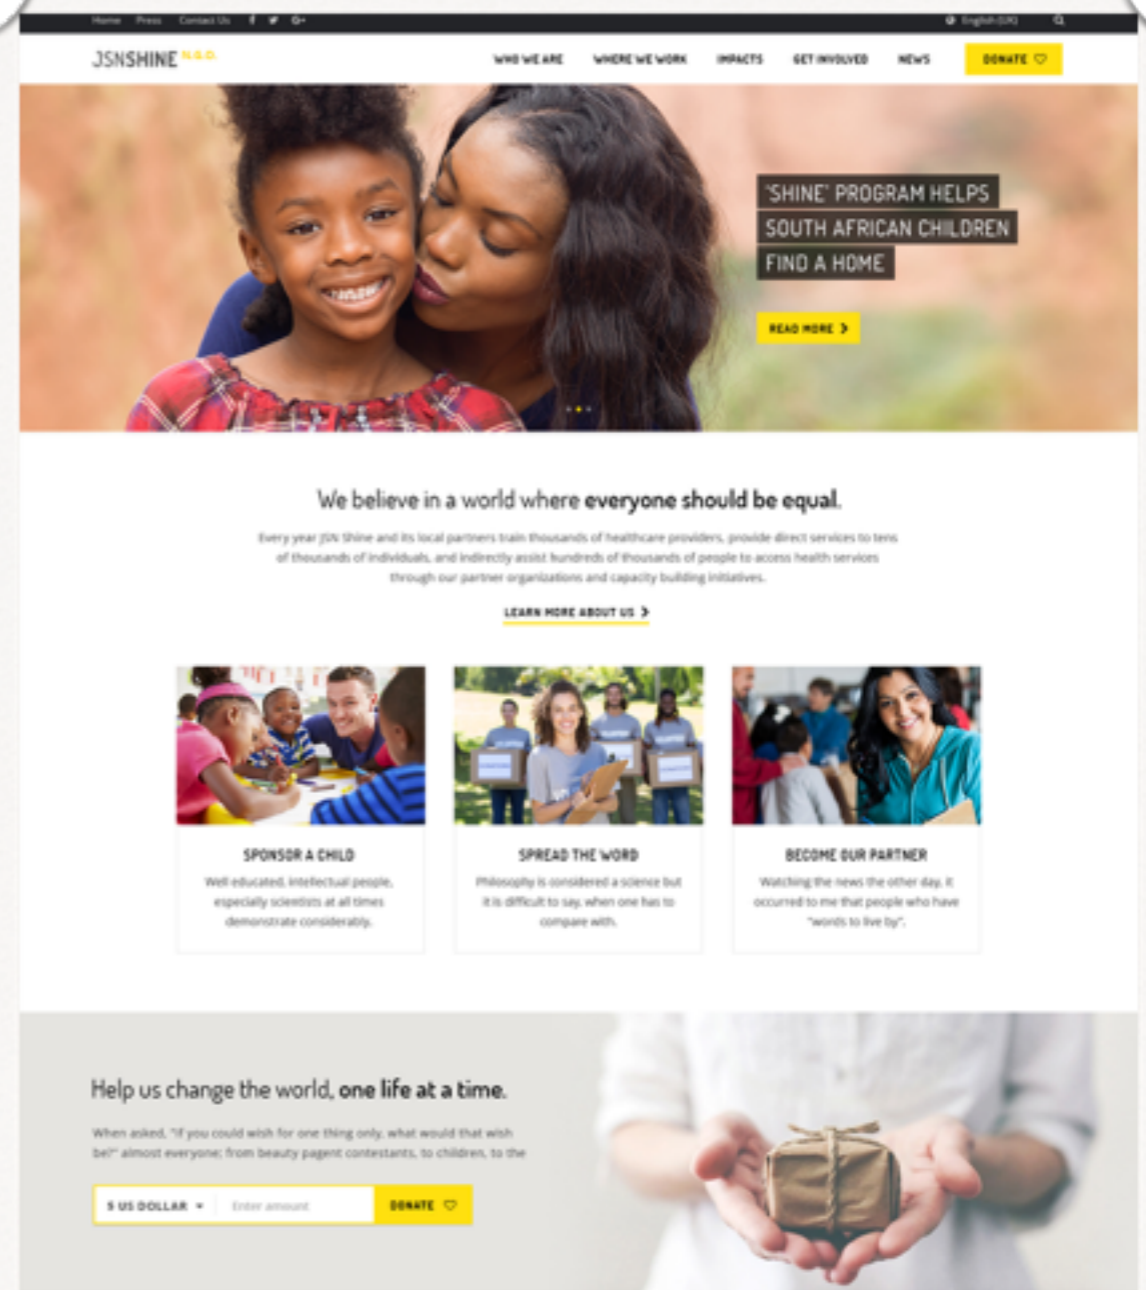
Home Press Contact Us

English (UK)

JSNSHINE N.G.O

WHO WE ARE WHERE WE WORK IMPACTS GET INVOLVED NEWS DONATE

'SHINE' PROGRAM HELPS SOUTH AFRICAN CHILDREN FIND A HOME

READ MORE

We believe in a world where everyone should be equal.

Every year JSN Shine and its local partners train thousands of healthcare providers, provide direct services to tens of thousands of individuals, and indirectly assist hundreds of thousands of people to access health services through our partner organizations and capacity building initiatives.

LEARN MORE ABOUT US

SPONSOR A CHILD

Well educated, intellectual people, especially scientists at all times demonstrate considerably.

SPREAD THE WORD

Philosophy is considered a science but it is difficult to say, when one has to compare with.

BECOME OUR PARTNER

Watching the news the other day, it occurred to me that people who have "words to live by".

Help us change the world, one life at a time.

When asked, "If you could wish for one thing only, what would that wish be?" almost everyone; from beauty pagent contestants, to children, to the

$ US DOLLAR Enter amount DONATE